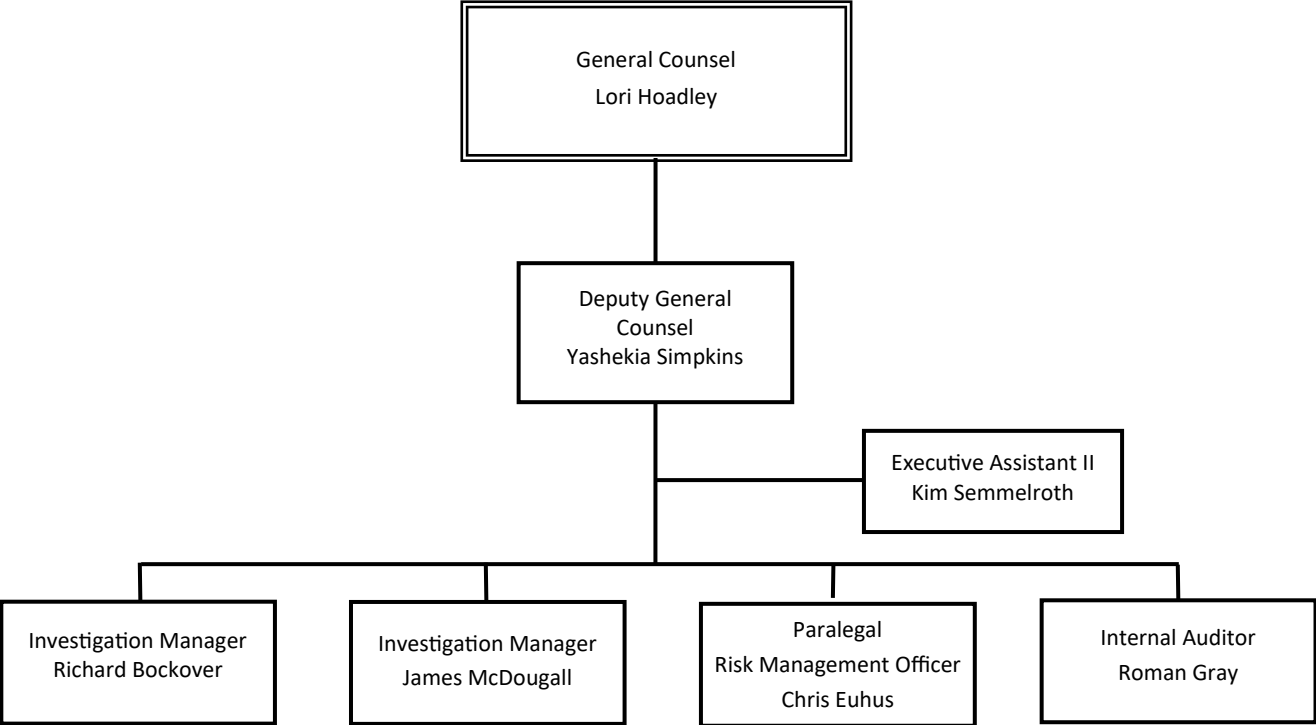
General Counsel
Lori Hoadley

Deputy General Counsel
Yashekia Simpkins

Executive Assistant II
Kim Semmelroth

Investigation Manager
Richard Bockover

Investigation Manager
James McDougall

Paralegal
Risk Management Officer
Chris Euhus

Internal Auditor
Roman Gray